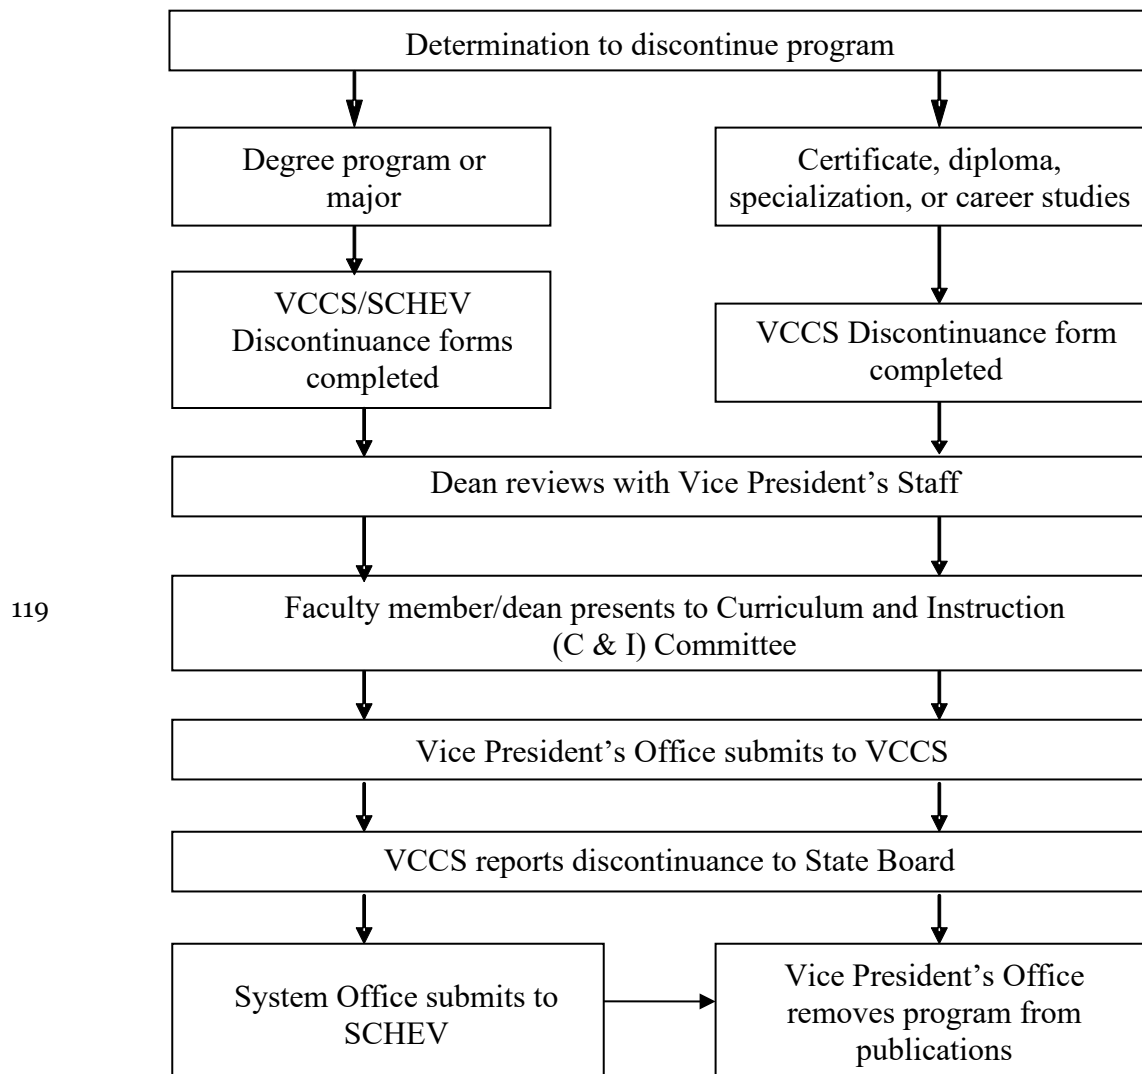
Determination to discontinue program

Degree program or major

Certificate, diploma, specialization, or career studies

VCCS/SCHEV Discontinuance forms completed

VCCS Discontinuance form completed

Dean reviews with Vice President's Staff

119

Faculty member/dean presents to Curriculum and Instruction (C & I) Committee

Vice President's Office submits to VCCS

VCCS reports discontinuance to State Board

System Office submits to SCHEV

Vice President's Office removes program from publications